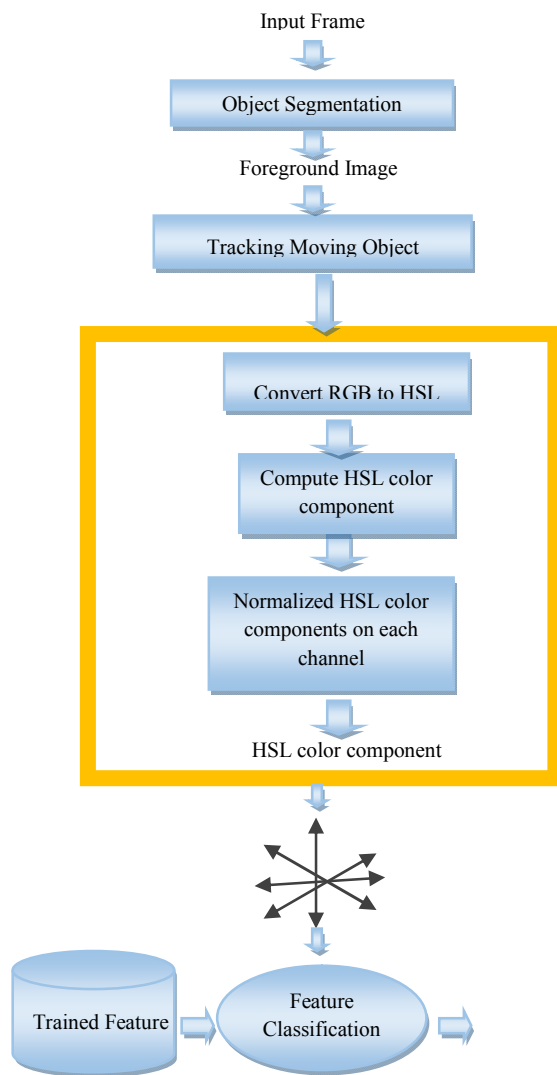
Input Frame

Object Segmentation

Foreground Image

Tracking Moving Object

Convert RGB to HSL

Compute HSL color component

Normalized HSL color components on each channel

HSL color component

Trained Feature

Feature Classification